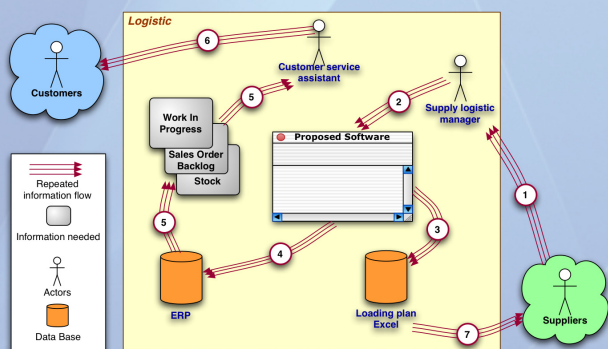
Logistic

6

Customer service assistant

Customers

5

Work In Progress

Sales Order Backlog

Stock

2

Supply logistic manager

Proposed Software

Repeated information flow

Information needed

Actors

Data Base

5

4

3

1

ERP

Loading plan Excel

7

Suppliers